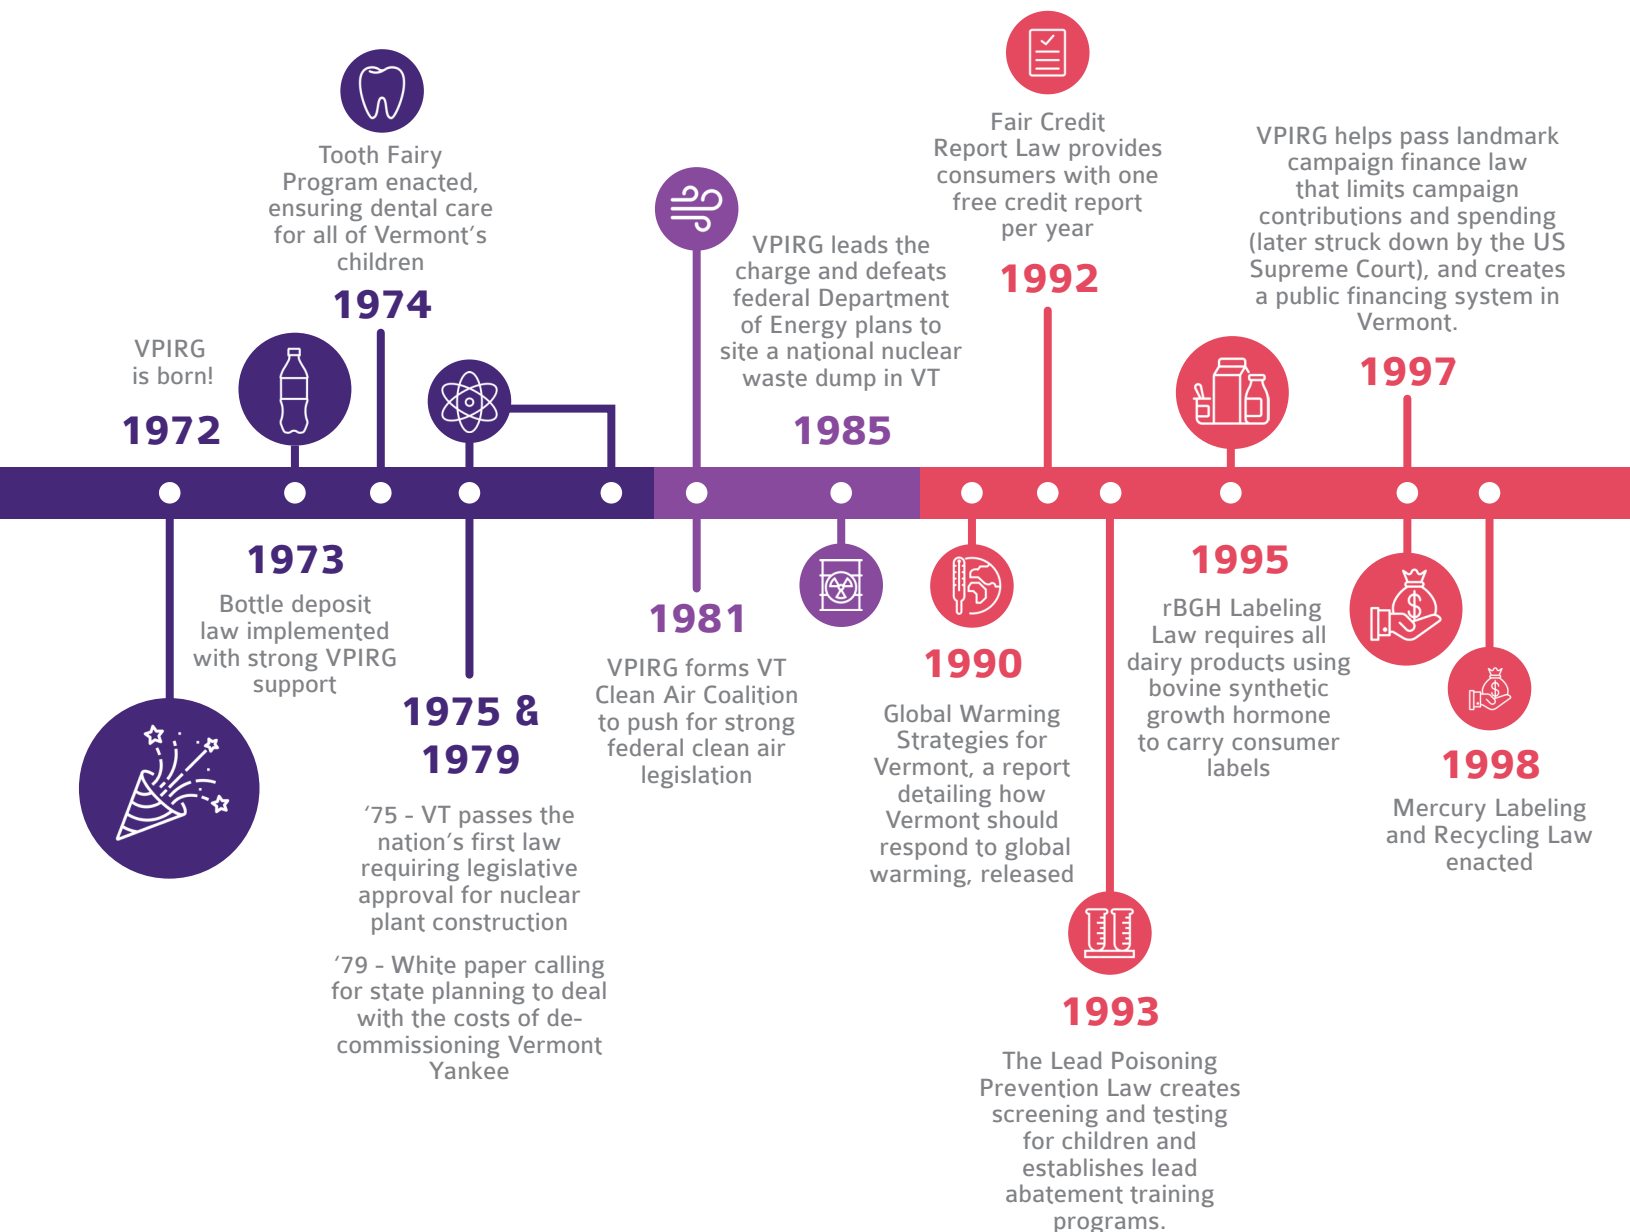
Tooth Fairy Program enacted, ensuring dental care for all of Vermont's children

1974

VPIRG is born!

1972

VPIRG leads the charge and defeats federal Department of Energy plans to site a national nuclear waste dump in VT

1985

Fair Credit Report Law provides consumers with one free credit report per year

1992

VPIRG helps pass landmark campaign finance law that limits campaign contributions and spending (later struck down by the US Supreme Court), and creates a public financing system in Vermont.

1997

1973

Bottle deposit law implemented with strong VPIRG support

1975 & 1979

'75 - VT passes the nation's first law requiring legislative approval for nuclear plant construction

'79 - White paper calling for state planning to deal with the costs of de-commissioning Vermont Yankee

1981

VPIRG forms VT Clean Air Coalition to push for strong federal clean air legislation

1990

Global Warming Strategies for Vermont, a report detailing how Vermont should respond to global warming, released

1995

rBGH Labeling Law requires all dairy products using bovine synthetic growth hormone to carry consumer labels

1998

Mercury Labeling and Recycling Law enacted

1993

The Lead Poisoning Prevention Law creates screening and testing for children and establishes lead abatement training programs.